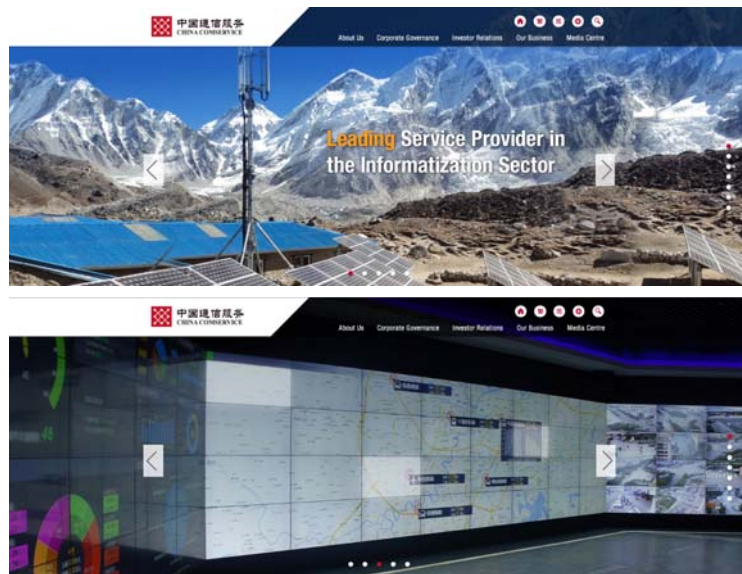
中國通信服务
CHINA COMSERVICE

About Us Corporate Governance Investor Relations Our Business Media Centre

Leading Service Provider in the Informatization Sector

中國通信服务
CHINA COMSERVICE

About Us Corporate Governance Investor Relations Our Business Media Centre